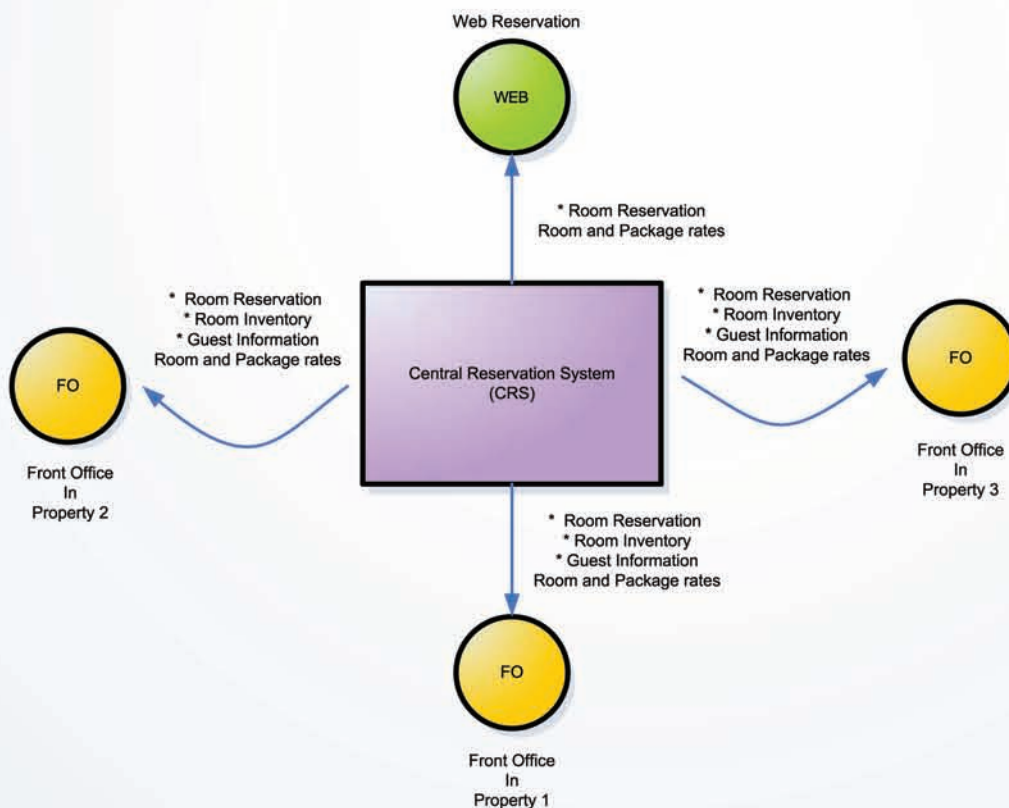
Web Reservation

WEB

* Room Reservation
Room and Package rates

* Room Reservation
* Room Inventory
* Guest Information
Room and Package rates

FO

Front Office
In
Property 2

Central Reservation System
(CRS)

* Room Reservation
* Room Inventory
* Guest Information
Room and Package rates

FO

Front Office
In
Property 3

* Room Reservation
* Room Inventory
* Guest Information
Room and Package rates

FO

Front Office
In
Property 1